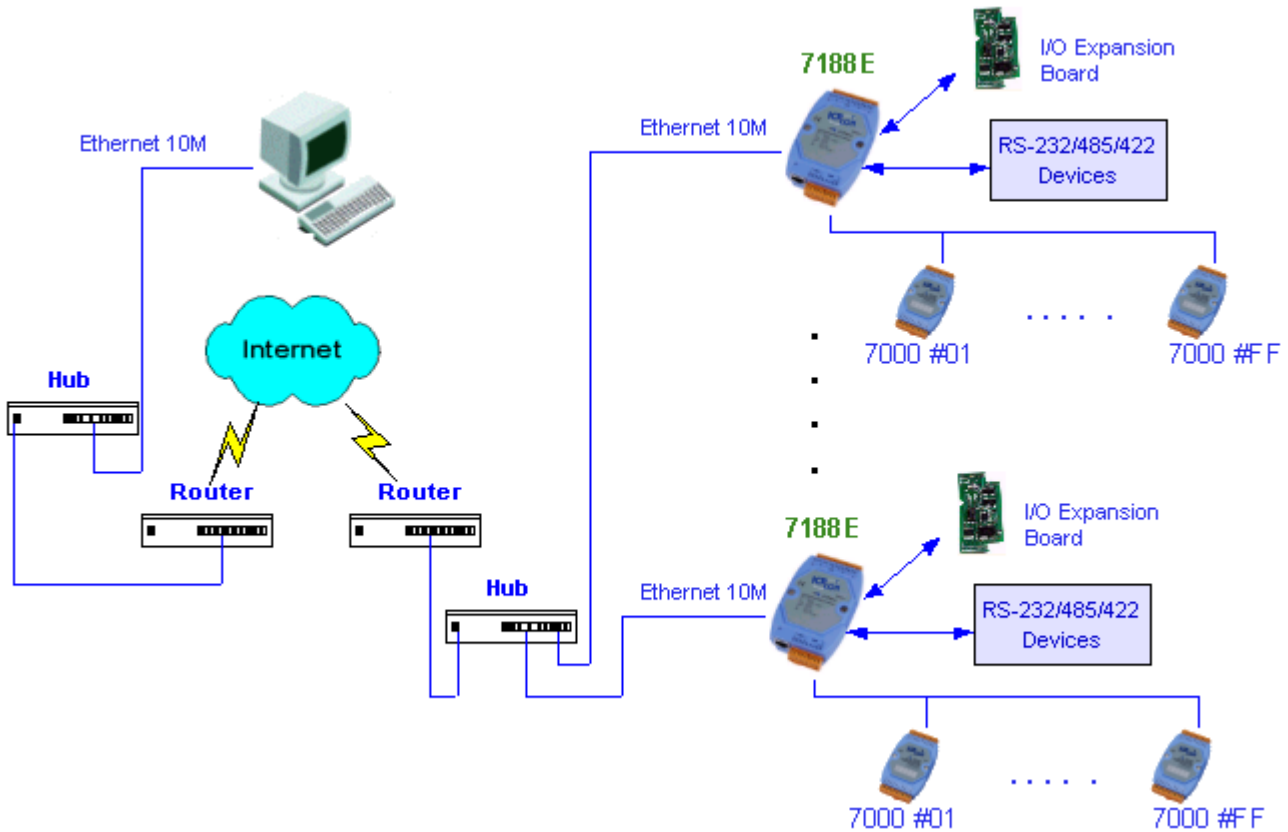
Ethernet 10M

Internet

Hub

Router

Router

Hub

7188E

I/O Expansion Board

Ethernet 10M

RS-232/485/422 Devices

7000 #01

.....

7000 #FF

7188E

I/O Expansion Board

Ethernet 10M

RS-232/485/422 Devices

7000 #01

.....

7000 #FF